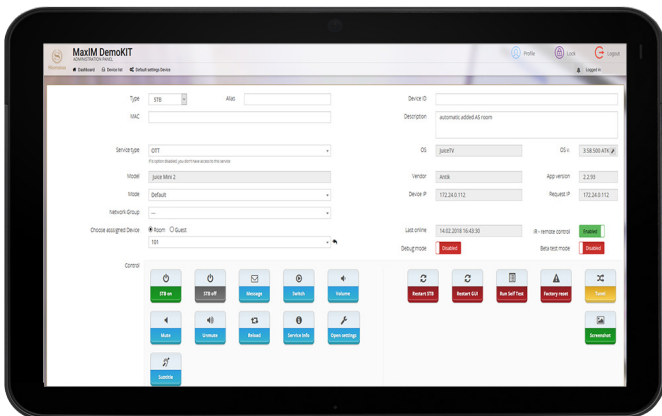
Maxmedia

MaxIM DemoKIT
ADMINISTRATION PANEL

Profile Lock Logout

Dashboard Device list Default settings Device

Logged in

Type STB Alias

MAC

Service type OTT
If option disabled, you don't have access to this service

Model Juice Mini 2

Mode Default

Network Group ---

Choose assigned Device Room Guest
101

Device ID

Description automatic added AS room

OS JuiceTV OS v. 3.58.500 ATK

Vendor Antik App version 2.2.93

Device IP 172.24.0.112 Request IP 172.24.0.112

Last online 14.02.2018 16:43:30 IR - remote control Enabled

Debug mode Disabled Beta test mode Disabled

Control

STB on STB off Message Switch Volume

Mute Unmute Reload Service Info Open settings

Subtitle

Restart STB Restart GUI Run Self Test Factory reset Tune

Screenshot